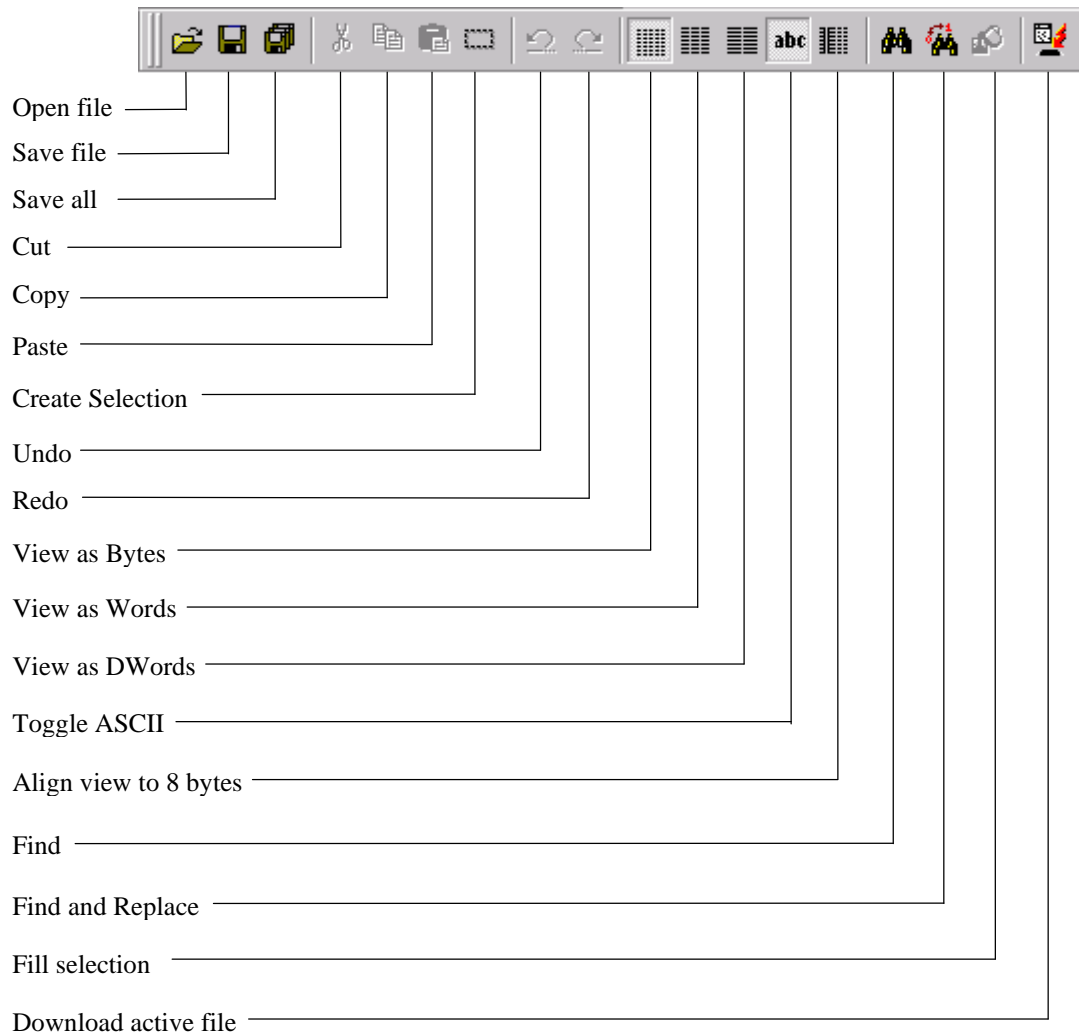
abc

Open file
Save file
Save all
Cut
Copy
Paste
Create Selection
Undo
Redo
View as Bytes
View as Words
View as DWords
Toggle ASCII
Align view to 8 bytes
Find
Find and Replace
Fill selection
Download active file